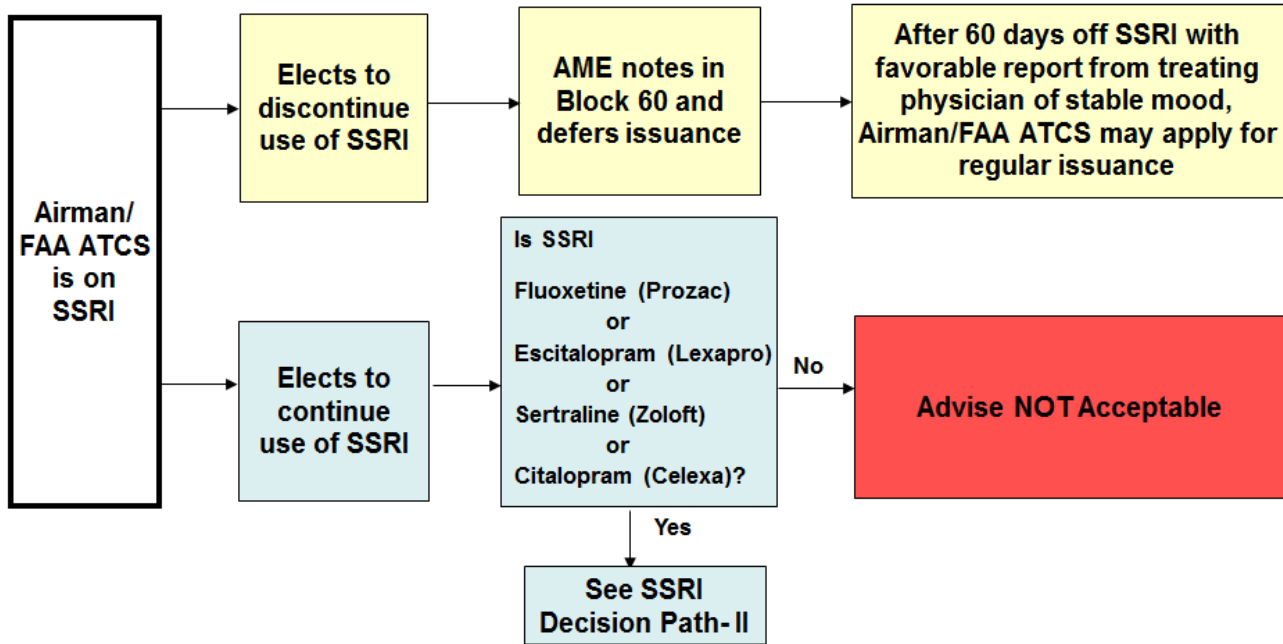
Airman/ FAA ATCS is on SSRI

Elects to discontinue use of SSRI

AME notes in Block 60 and defers issuance

After 60 days off SSRI with favorable report from treating physician of stable mood, Airman/FAA ATCS may apply for regular issuance

Elects to continue use of SSRI

Is SSRI

Fluoxetine (Prozac)
or
Escitalopram (Lexapro)
or
Sertraline (Zoloft)
or
Citalopram (Celexa)?

No

Advise NOT Acceptable

Yes

See SSRI Decision Path- II